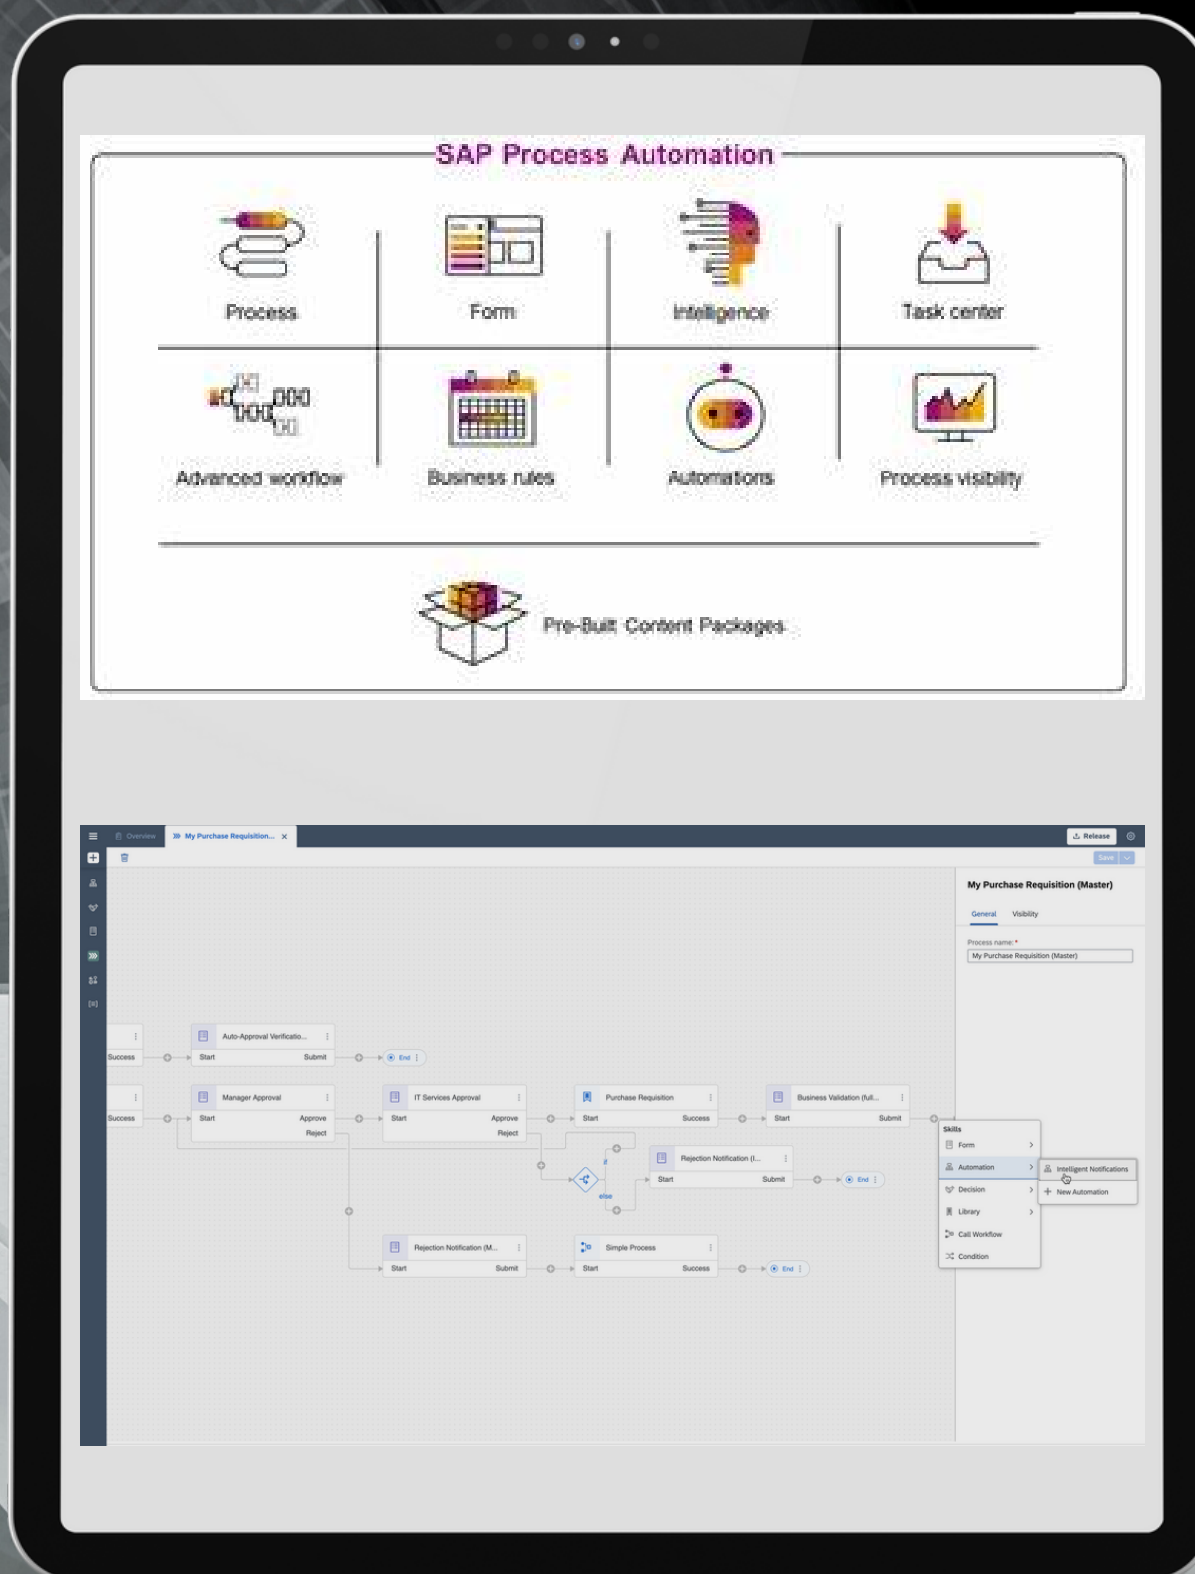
SAP Process Automation

Process

Form

Intelligence

Task center

Advanced workflow

Business rules

Automations

Process visibility

Pre-Built Content Packages

Overview
My Purchase Requisition...
Release
Save

My Purchase Requisition (Master)
General
Visibility
Process name: *
My Purchase Requisition (Master)

Success
Auto-Approval Verificatio...
Start
Submit
End

Success
Manager Approval
Start
Approve
Reject

IT Services Approval
Start
Approve
Reject

Purchase Requisition
Start
Success

Business Validation (full...
Start
Submit

Rejection Notification (I...
Start
Submit
End

if
else

Rejection Notification (M...
Start
Submit

Simple Process
Start
Success
End

Skills
Form
Automation
Decision
Library
Call Workflow
Condition

Intelligent Notifications
New Automation